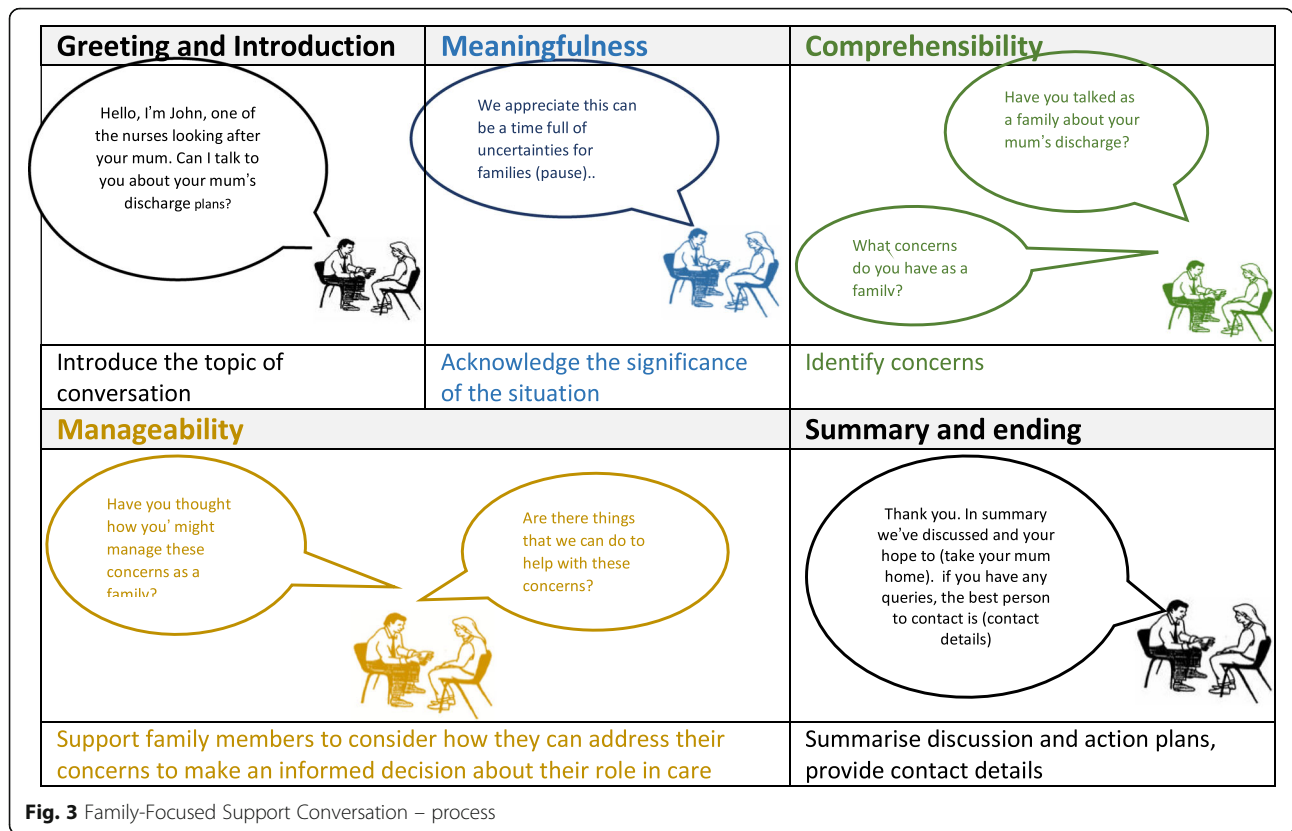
| Greeting and Introduction | Meaningfulness | Comprehensibility |
|---|---|---|
| Hello, I'm John, one of the nurses looking after your mum. Can I talk to you about your mum's discharge plans? | We appreciate this can be a time full of uncertainties for families (pause).. | Have you talked as a family about your mum's discharge? What concerns do you have as a familv? |
| Introduce the topic of conversation | Acknowledge the significance of the situation | Identify concerns |

| Manageability | Summary and ending |
|---|---|
| Have you thought how you' might manage these concerns as a family? Are there things that we can do to help with these concerns? | Thank you. In summary we've discussed and your hope to (take your mum home). if you have any queries, the best person to contact is (contact details) |
| Support family members to consider how they can address their concerns to make an informed decision about their role in care | Summarise discussion and action plans, provide contact details |

**Fig. 3** Family-Focused Support Conversation – process